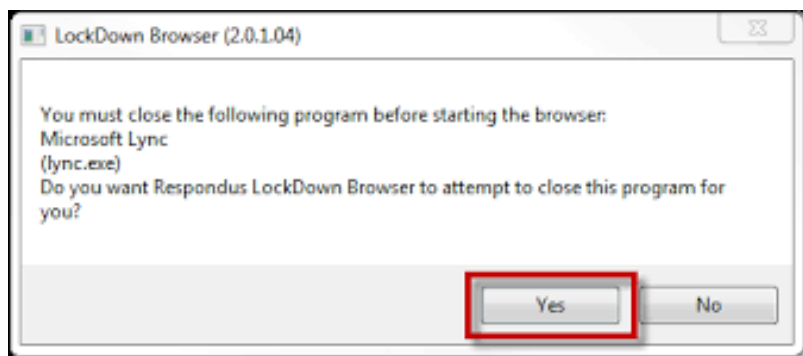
LockDown Browser (2.0.1.04)

You must close the following program before starting the browser:
Microsoft Lync
(lync.exe)
Do you want Respondus LockDown Browser to attempt to close this program for you?

Yes

No